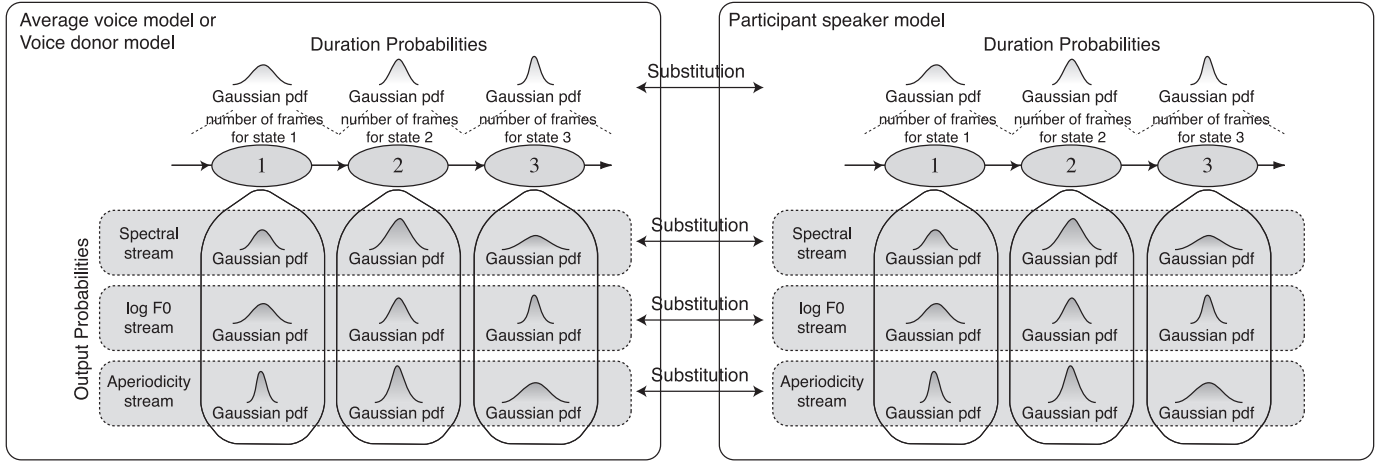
Average voice model or Voice donor model

Duration Probabilities

Gaussian pdf
number of frames for state 1

Gaussian pdf
number of frames for state 2

Gaussian pdf
number of frames for state 3

1
2
3

Output Probabilities

Spectral stream
Gaussian pdf
Gaussian pdf
Gaussian pdf

log F0 stream
Gaussian pdf
Gaussian pdf
Gaussian pdf

Aperiodicity stream
Gaussian pdf
Gaussian pdf
Gaussian pdf

Substitution
Substitution
Substitution
Substitution

Participant speaker model

Duration Probabilities

Gaussian pdf
number of frames for state 1

Gaussian pdf
number of frames for state 2

Gaussian pdf
number of frames for state 3

1
2
3

Spectral stream
Gaussian pdf
Gaussian pdf
Gaussian pdf

log F0 stream
Gaussian pdf
Gaussian pdf
Gaussian pdf

Aperiodicity stream
Gaussian pdf
Gaussian pdf
Gaussian pdf